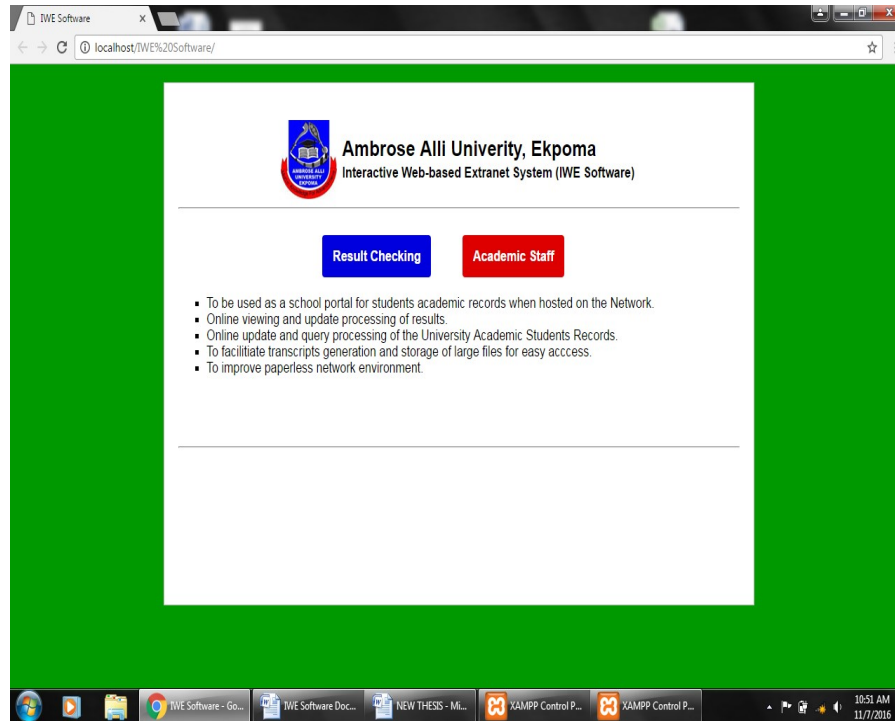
IWE Software ×

localhost/IWE%20Software/

AMBROSE ALLI UNIVERSITY EKPOMA

Ambrose Alli Univerity, Ekpoma

Interactive Web-based Extranet System (IWE Software)

Result Checking

Academic Staff

- To be used as a school portal for students academic records when hosted on the Network.
- Online viewing and update processing of results.
- Online update and query processing of the University Academic Students Records.
- To facilitiate transcripts generation and storage of large files for easy acccess.
- To improve paperless network environment.

IWE Software - Go... IWE Software Doc... NEW THESIS - Mi... XAMPP Control P... XAMPP Control P...

10:51 AM
11/7/2016